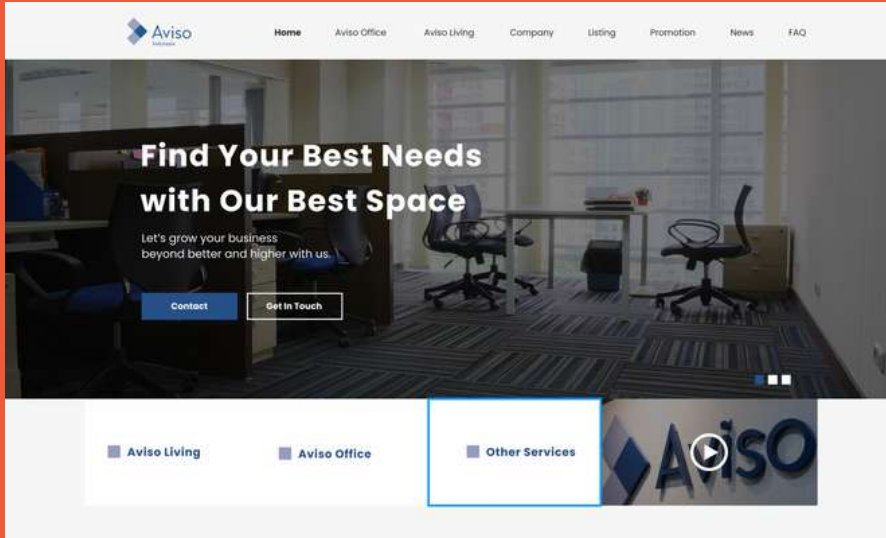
Aviso
Indonesia

Home Aviso Office Aviso Living Company Listing Promotion News FAQ

Find Your Best Needs with Our Best Space

Let's grow your business beyond better and higher with us.

Contact Get In Touch

Aviso Living

Aviso Office

Other Services

Aviso